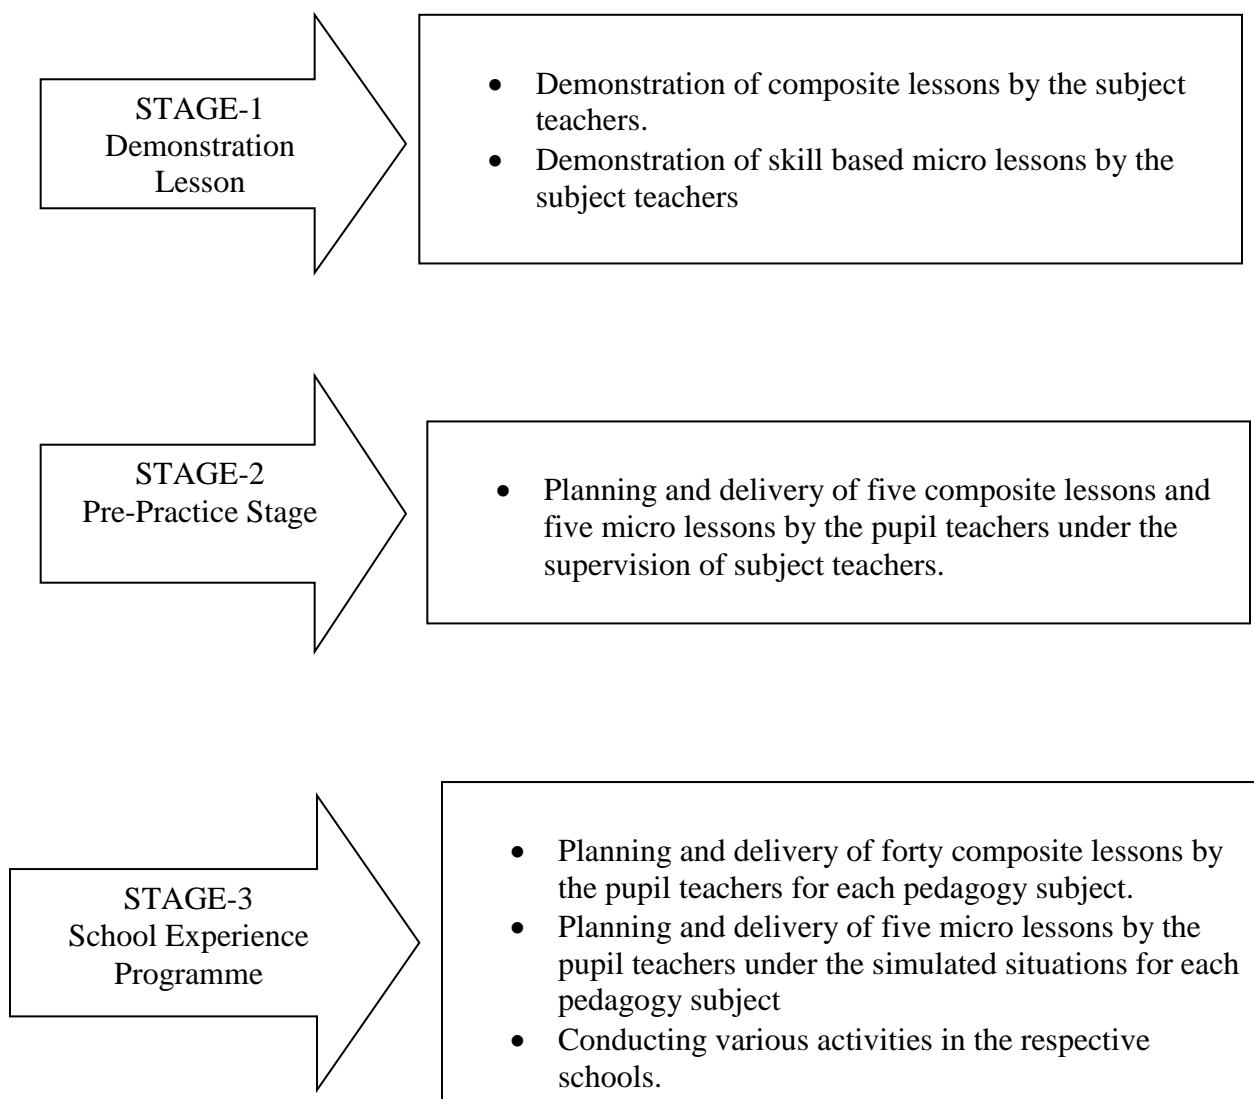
STAGE-1
Demonstration Lesson

- Demonstration of composite lessons by the subject teachers.
- Demonstration of skill based micro lessons by the subject teachers

STAGE-2
Pre-Practice Stage

- Planning and delivery of five composite lessons and five micro lessons by the pupil teachers under the supervision of subject teachers.

STAGE-3
School Experience Programme

- Planning and delivery of forty composite lessons by the pupil teachers for each pedagogy subject.
- Planning and delivery of five micro lessons by the pupil teachers under the simulated situations for each pedagogy subject
- Conducting various activities in the respective schools.